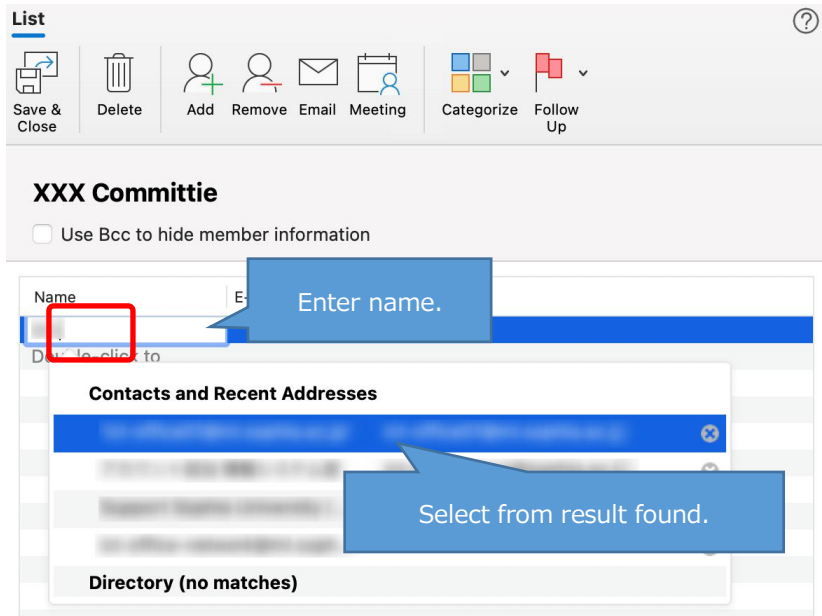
List

Save & Close
Delete
Add
Remove
Email
Meeting
Categorize
Follow Up

XXX Committie

Use Bcc to hide member information

Name
E-
Enter name.

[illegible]
Do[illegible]le-click to

Contacts and Recent Addresses
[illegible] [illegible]
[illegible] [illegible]
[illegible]
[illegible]
Select from result found.
Directory (no matches)